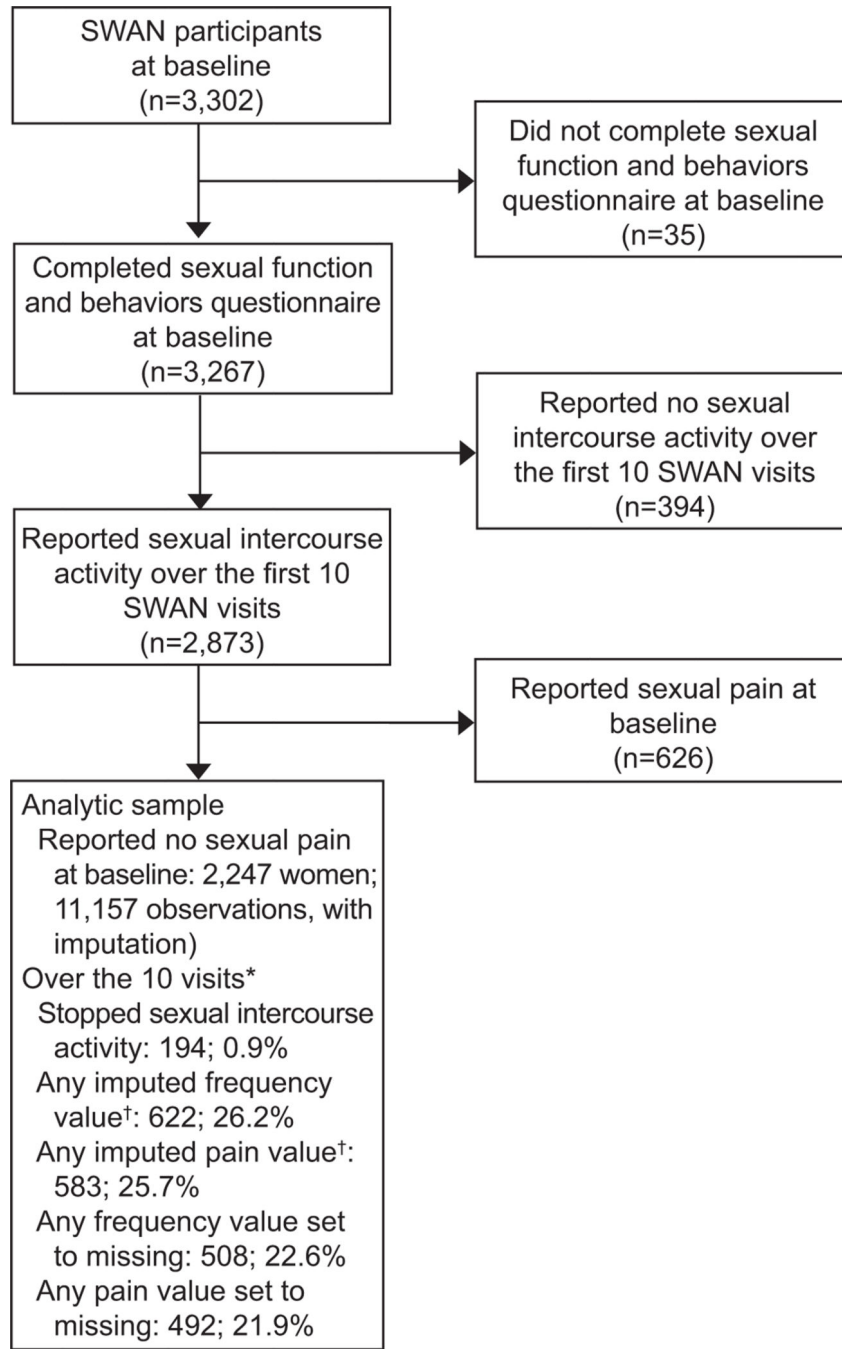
SWAN participants at baseline (n=3,302)

Did not complete sexual function and behaviors questionnaire at baseline (n=35)

Completed sexual function and behaviors questionnaire at baseline (n=3,267)

Reported no sexual intercourse activity over the first 10 SWAN visits (n=394)

Reported sexual intercourse activity over the first 10 SWAN visits (n=2,873)

Reported sexual pain at baseline (n=626)

Analytic sample
Reported no sexual pain at baseline: 2,247 women; 11,157 observations, with imputation)
Over the 10 visits*
Stopped sexual intercourse activity: 194; 0.9%
Any imputed frequency value†: 622; 26.2%
Any imputed pain value†: 583; 25.7%
Any frequency value set to missing: 508; 22.6%
Any pain value set to missing: 492; 21.9%